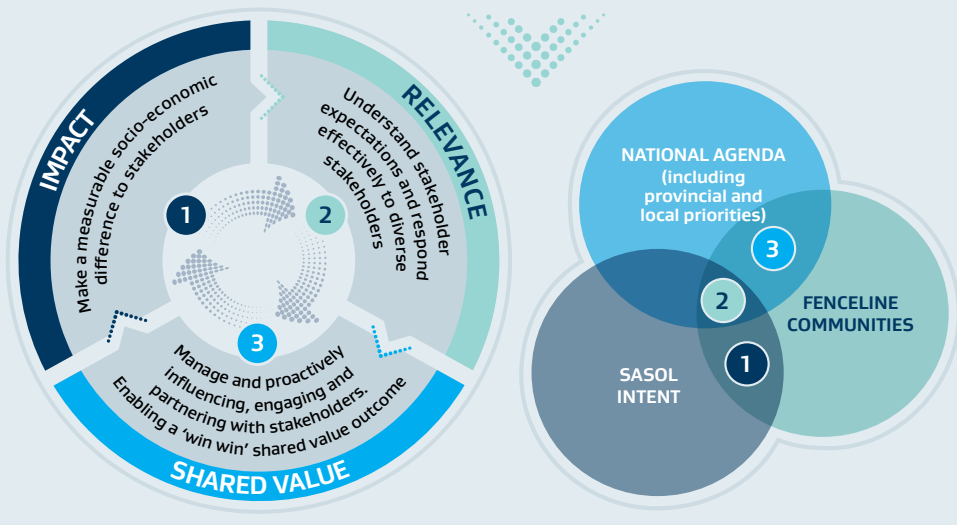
IMPACT

Make a measurable socio-economic difference to stakeholders

RELEVANCE

Understand stakeholder expectations and respond effectively to diverse stakeholders

1

2

3

Manage and proactively influencing, engaging and partnering with stakeholders. Enabling a 'win win' shared value outcome

SHARED VALUE

NATIONAL AGENDA (including provincial and local priorities)

3

2

FENCELINE COMMUNITIES

1

SASOL INTENT